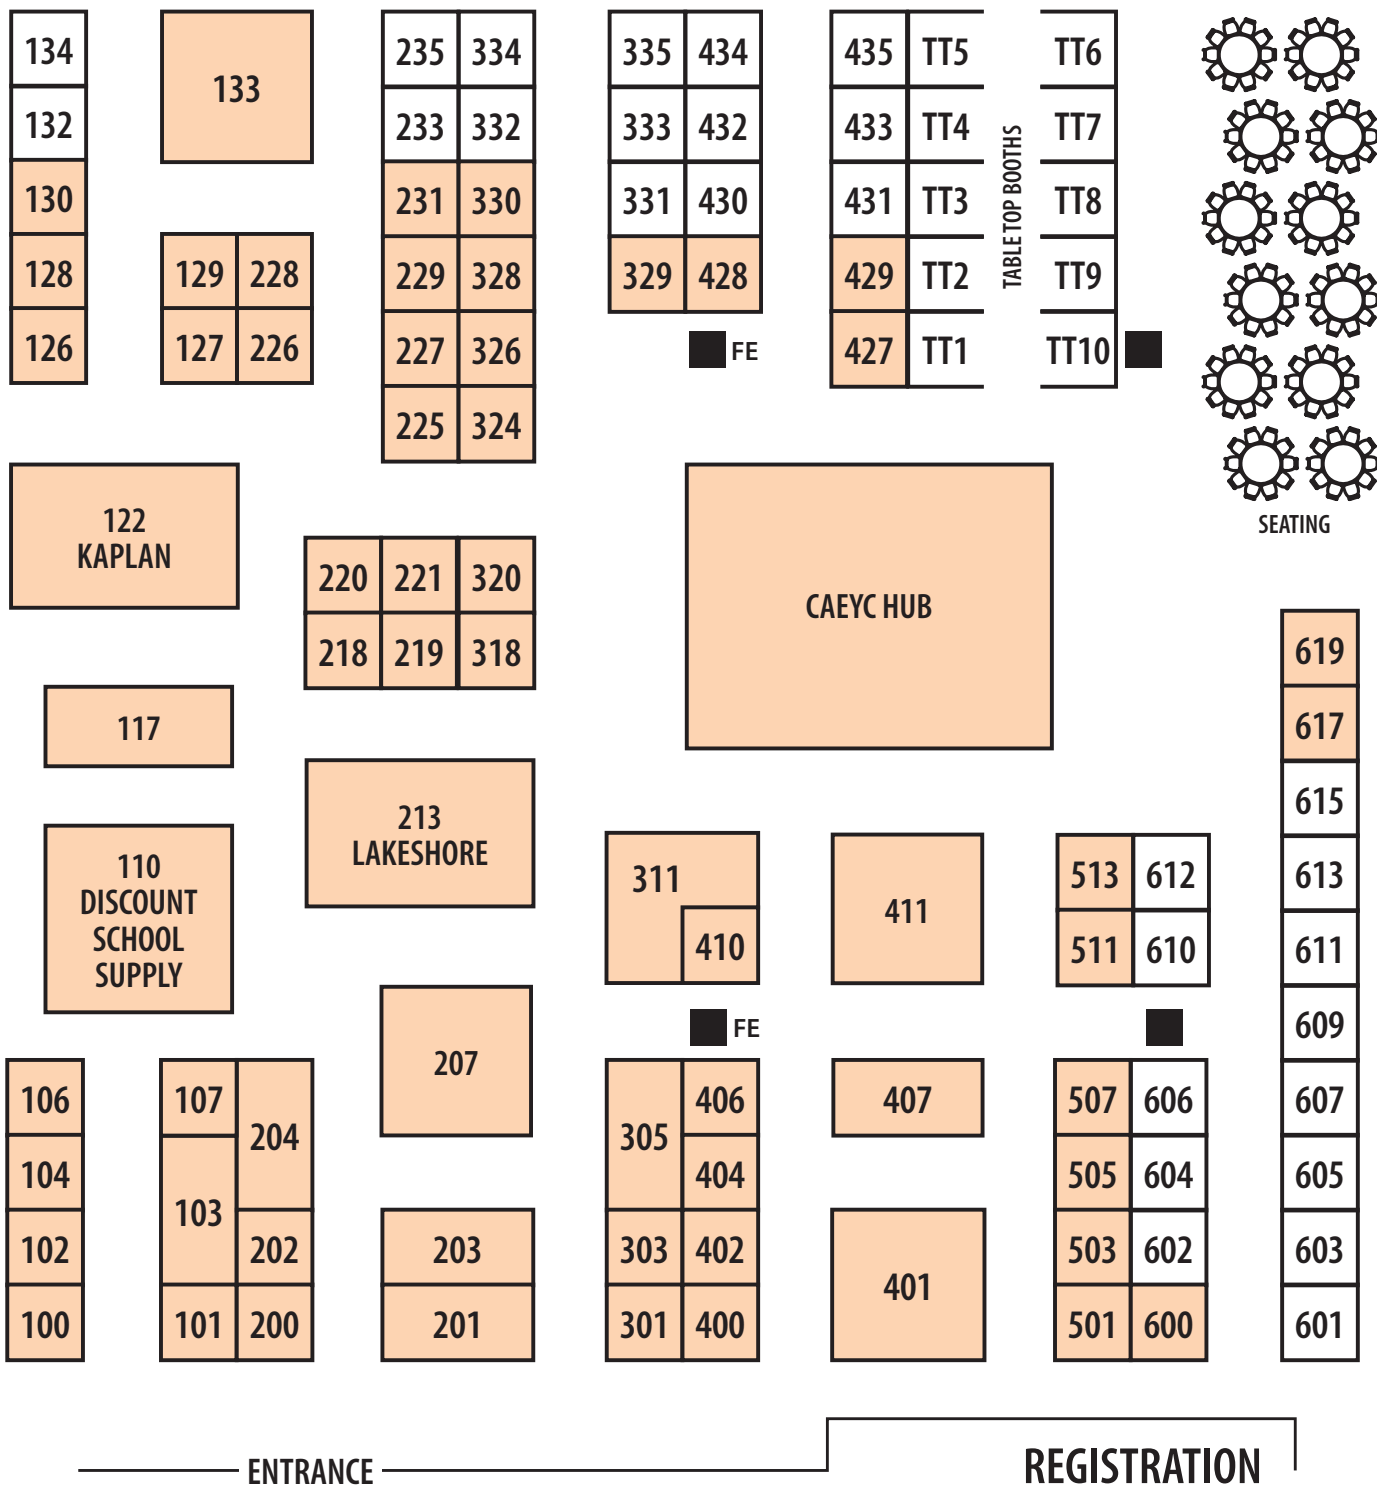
134
132
130
128
126

133

129 228
127 226

235 334
233 332
231 330
229 328
227 326
225 324

335 434
333 432
331 430
329 428

FE

435 TT5
433 TT4
431 TT3
429 TT2
427 TT1

TABLE TOP BOOTHS

TT6
TT7
TT8
TT9
TT10

SEATING

122
KAPLAN

220 221 320
218 219 318

CAEYC HUB

117

213
LAKESHORE

110
DISCOUNT
SCHOOL
SUPPLY

311
410

411

513 612
511 610

619
617
615
613
611
609
607
605
603
601

FE

207

106
104
102
100

107
204
103
202
101 200

203
201

406
305
404
303 402
301 400

407

401

507 606
505 604
503 602
501 600

ENTRANCE

REGISTRATION